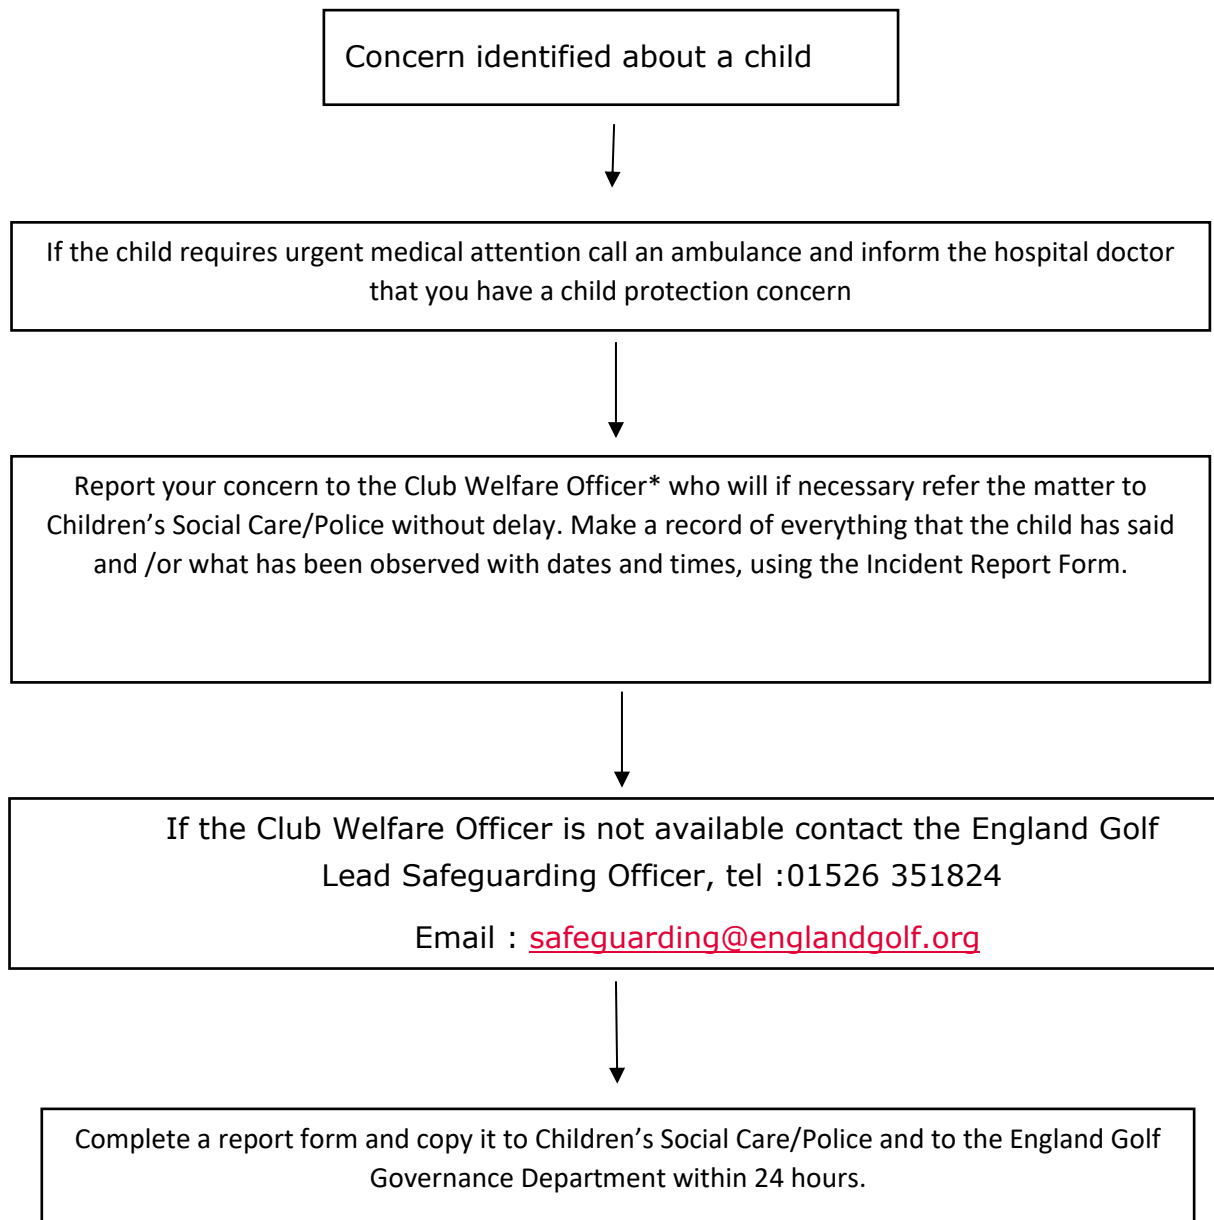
Concern identified about a child

If the child requires urgent medical attention call an ambulance and inform the hospital doctor that you have a child protection concern

Report your concern to the Club Welfare Officer* who will if necessary refer the matter to Children's Social Care/Police without delay. Make a record of everything that the child has said and /or what has been observed with dates and times, using the Incident Report Form.

If the Club Welfare Officer is not available contact the England Golf Lead Safeguarding Officer, tel :01526 351824

Email : safeguarding@englandgolf.org

Complete a report form and copy it to Children's Social Care/Police and to the England Golf Governance Department within 24 hours.